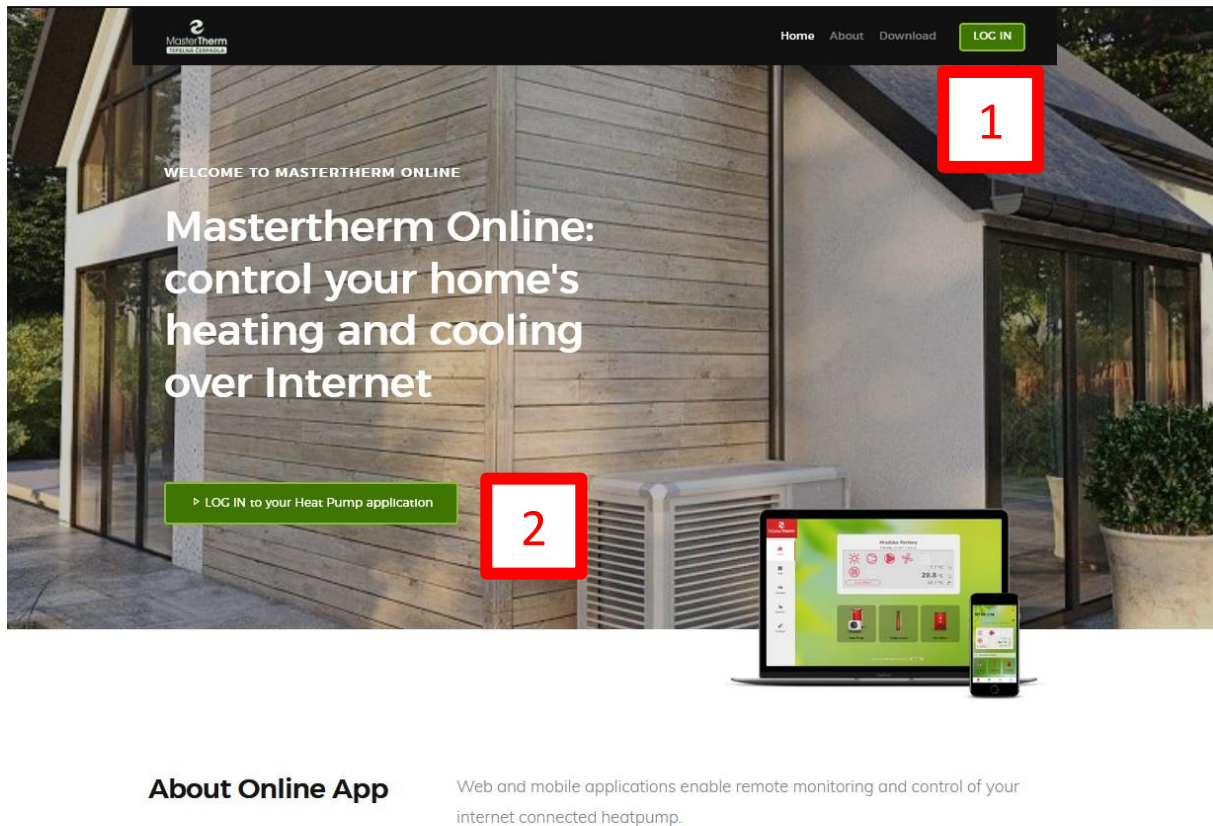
MasterTherm
TEPELNÁ ČERPADLA

Home About Download LOG IN

1

WELCOME TO MASTERTHERM ONLINE

Mastertherm Online: control your home's heating and cooling over Internet

▷ LOG IN to your Heat Pump application

2

29.8

About Online App

Web and mobile applications enable remote monitoring and control of your internet connected heatpump.